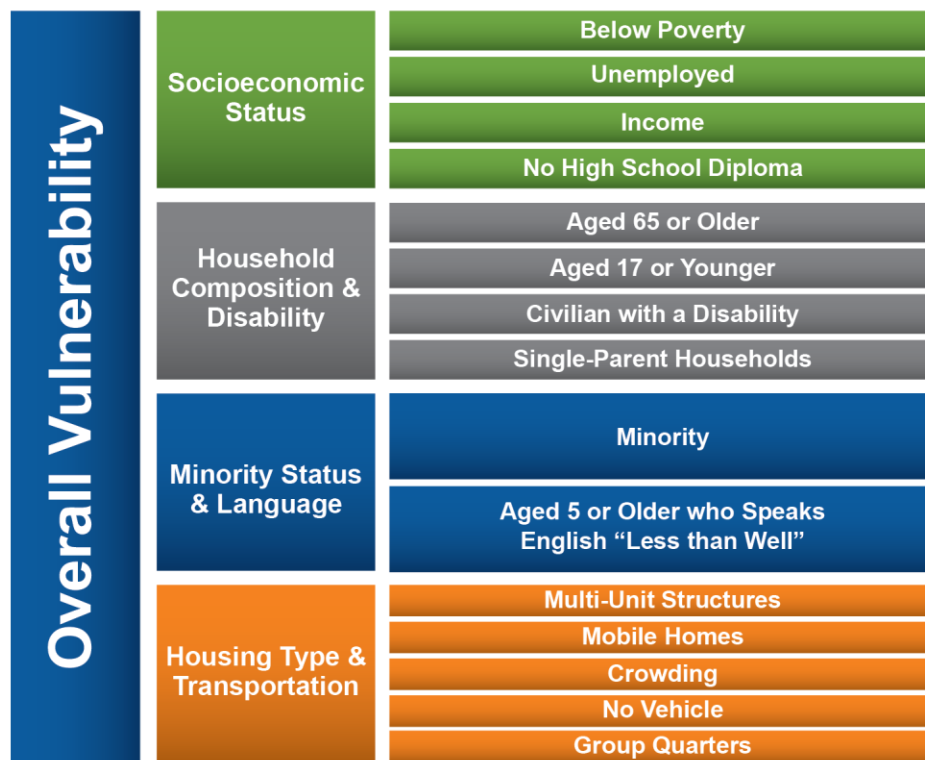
Overall Vulnerability

Socioeconomic Status

Below Poverty

Unemployed

Income

No High School Diploma

Household Composition & Disability

Aged 65 or Older

Aged 17 or Younger

Civilian with a Disability

Single-Parent Households

Minority Status & Language

Minority

Aged 5 or Older who Speaks English “Less than Well”

Housing Type & Transportation

Multi-Unit Structures

Mobile Homes

Crowding

No Vehicle

Group Quarters